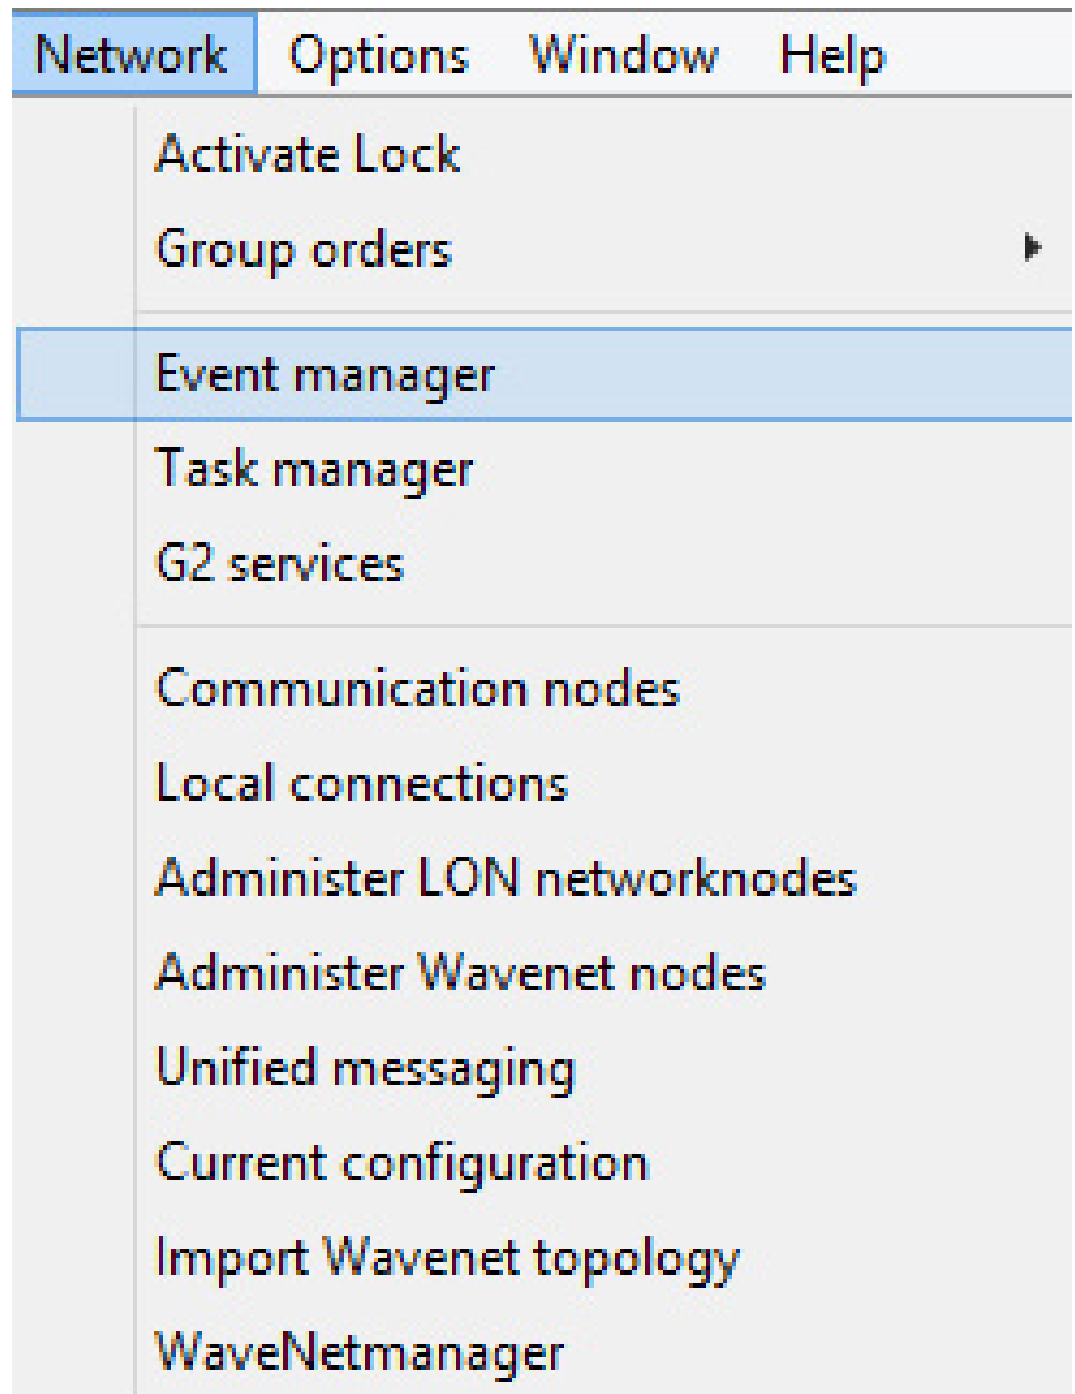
Network Options Window Help

Activate Lock
Group orders

Event manager
Task manager
G2 services

Communication nodes
Local connections
Administer LON networknodes
Administer Wavenet nodes
Unified messaging
Current configuration
Import Wavenet topology
WaveNetmanager